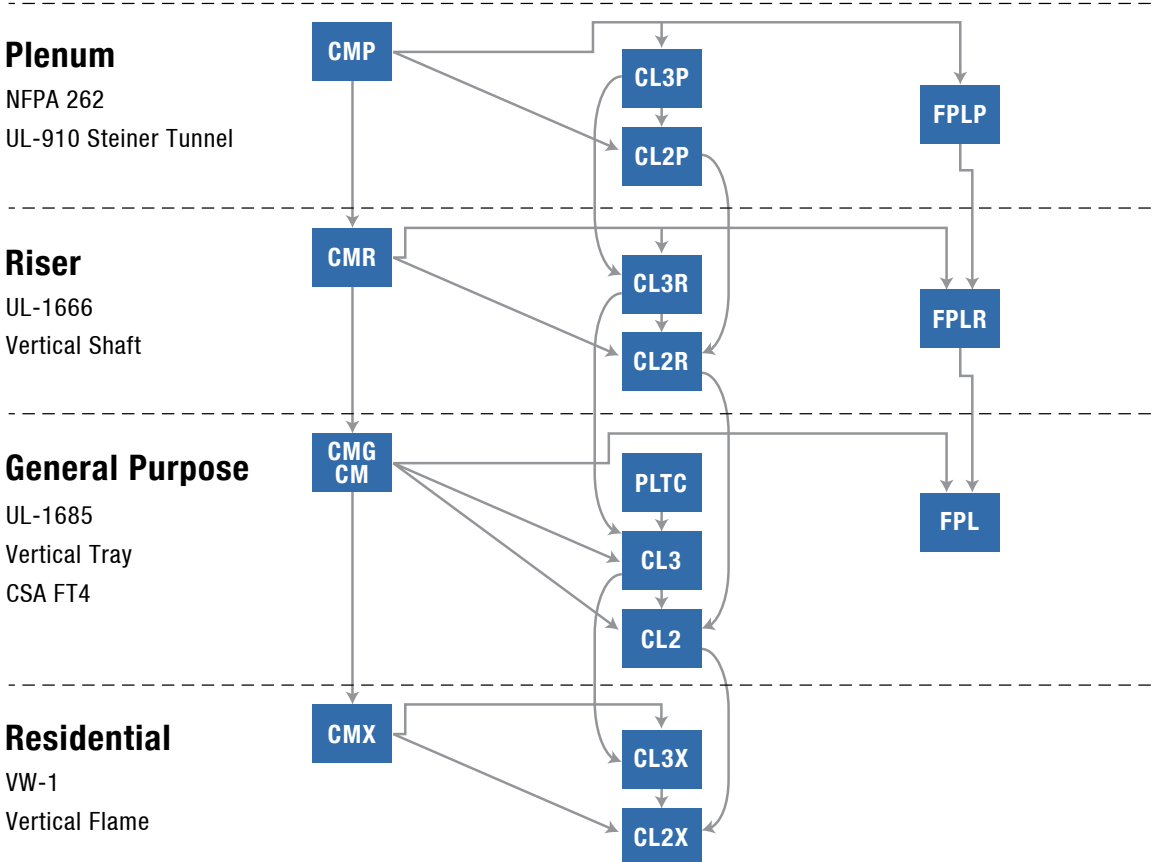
Plenum
NFPA 262
UL-910 Steiner Tunnel

CMP
CL3P
CL2P
FPLP

Riser
UL-1666
Vertical Shaft

CMR
CL3R
CL2R
FPLR

General Purpose
UL-1685
Vertical Tray
CSA FT4

CMG
CM
PLTC
CL3
CL2
FPL

Residential
VW-1
Vertical Flame

CMX
CL3X
CL2X